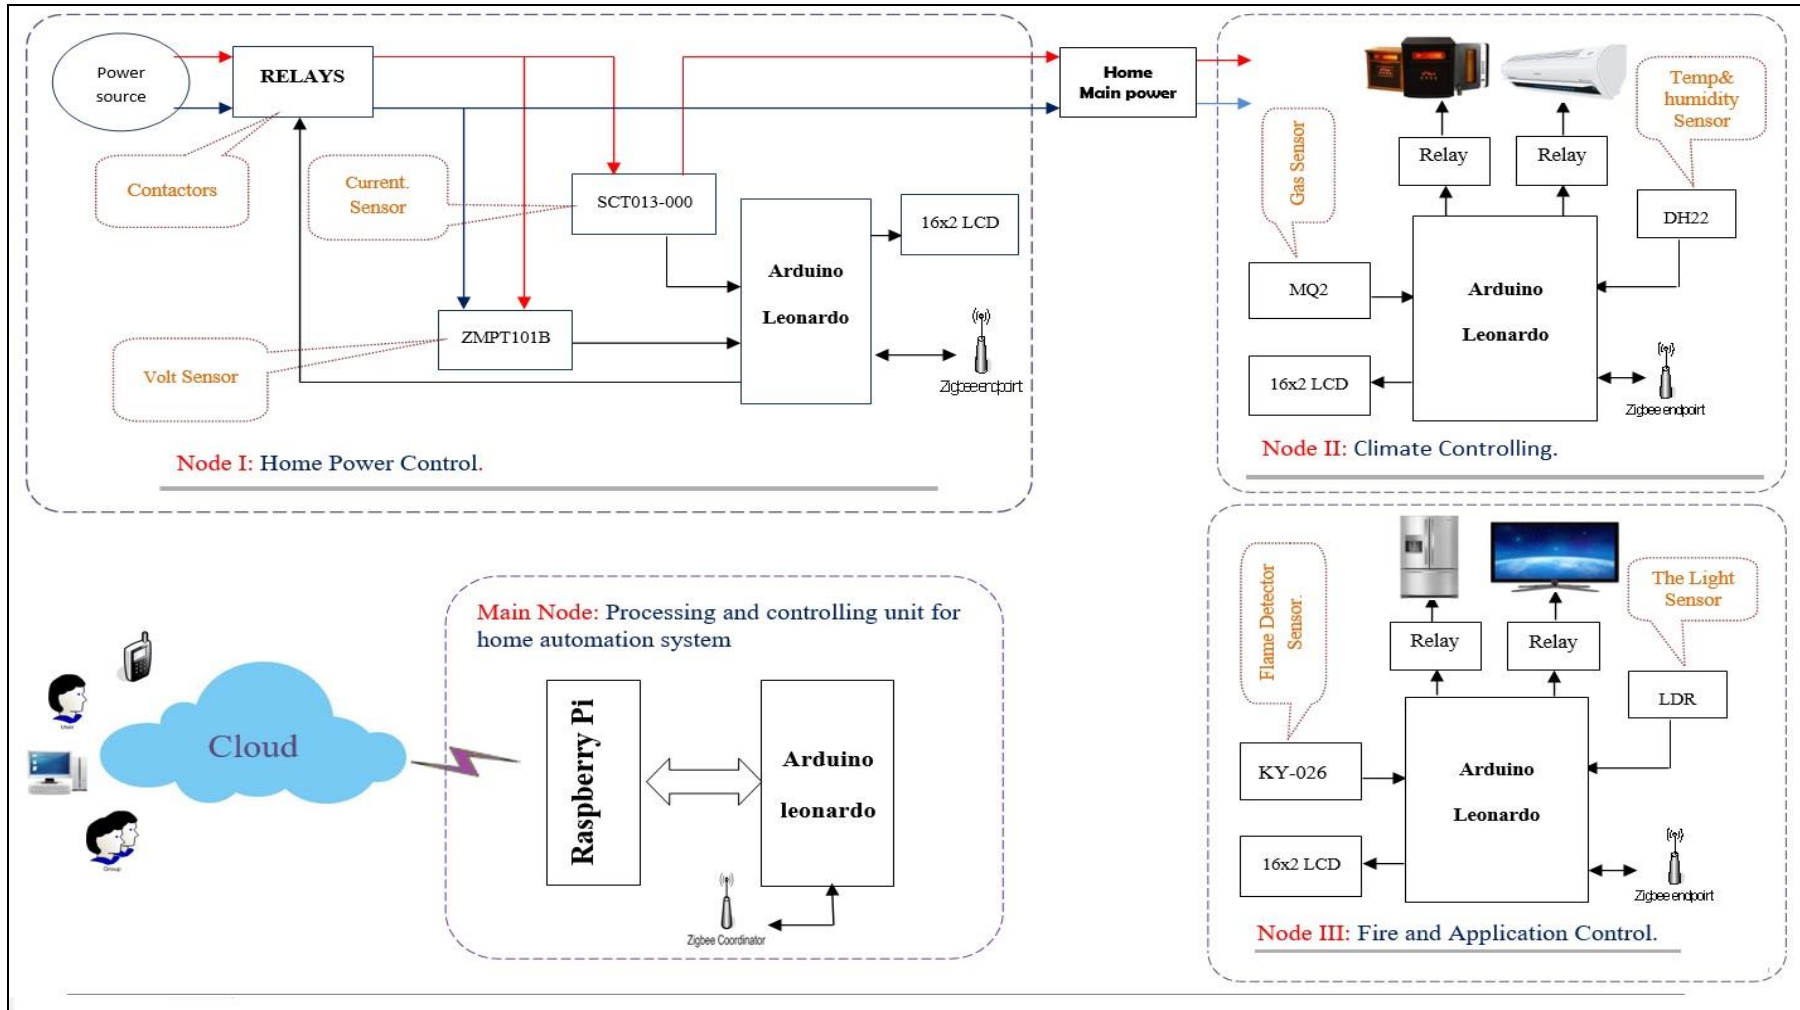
Power source

RELAYS

Home Main power

Contactors

Current. Sensor

SCT013-000

16x2 LCD

Arduino

Leonardo

ZMPT101B

Volt Sensor

Zigbee endpoint

Node I: Home Power Control.

Gas Sensor

Relay

Relay

Temp& humidity Sensor

DH22

MQ2

Arduino

Leonardo

16x2 LCD

Zigbee endpoint

Node II: Climate Controlling.

Main Node: Processing and controlling unit for home automation system

Cloud

Raspberry Pi

Arduino

leonardo

Zigbee Coordinator

Flame Detector Sensor.

Relay

Relay

The Light Sensor

LDR

KY-026

Arduino

Leonardo

16x2 LCD

Zigbee endpoint

Node III: Fire and Application Control.